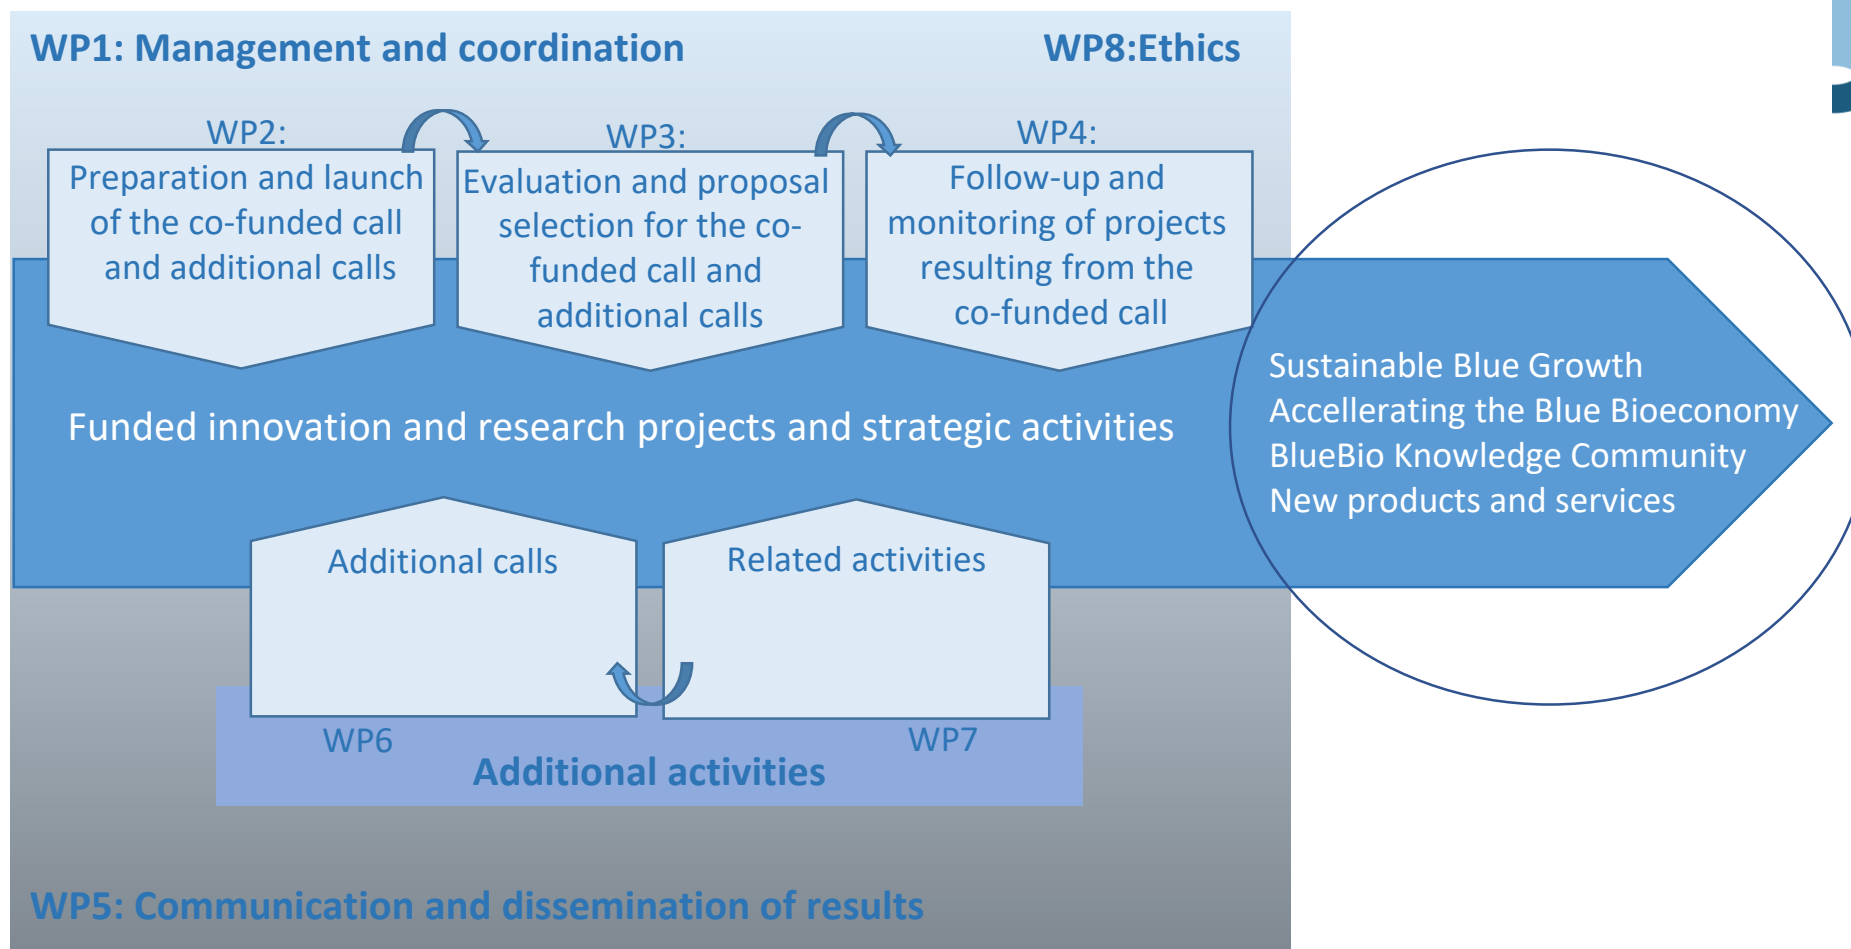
WP1: Management and coordination

WP8:Ethics

WP2:
Preparation and launch of the co-funded call and additional calls

WP3:
Evaluation and proposal selection for the co-funded call and additional calls

WP4:
Follow-up and monitoring of projects resulting from the co-funded call

Funded innovation and research projects and strategic activities

Sustainable Blue Growth
Accellerating the Blue Bioeconomy
BlueBio Knowledge Community
New products and services

Additional calls

Related activities

WP6

WP7

Additional activities

WP5: Communication and dissemination of results